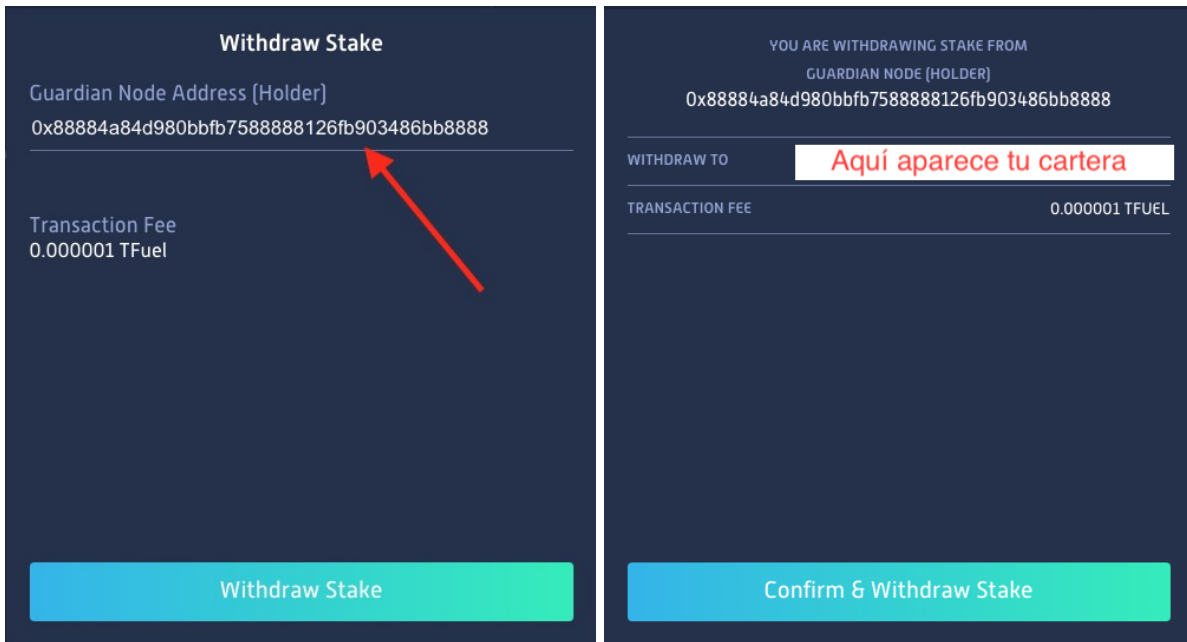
Withdraw Stake

Guardian Node Address (Holder)

0x88884a84d980bbfb7588888126fb903486bb8888

Transaction Fee

0.000001 TFuel

Withdraw Stake

YOU ARE WITHDRAWING STAKE FROM

GUARDIAN NODE (HOLDER)

0x88884a84d980bbfb7588888126fb903486bb8888

WITHDRAW TO

Aquí aparece tu cartera

TRANSACTION FEE

0.000001 TFUEL

Confirm & Withdraw Stake